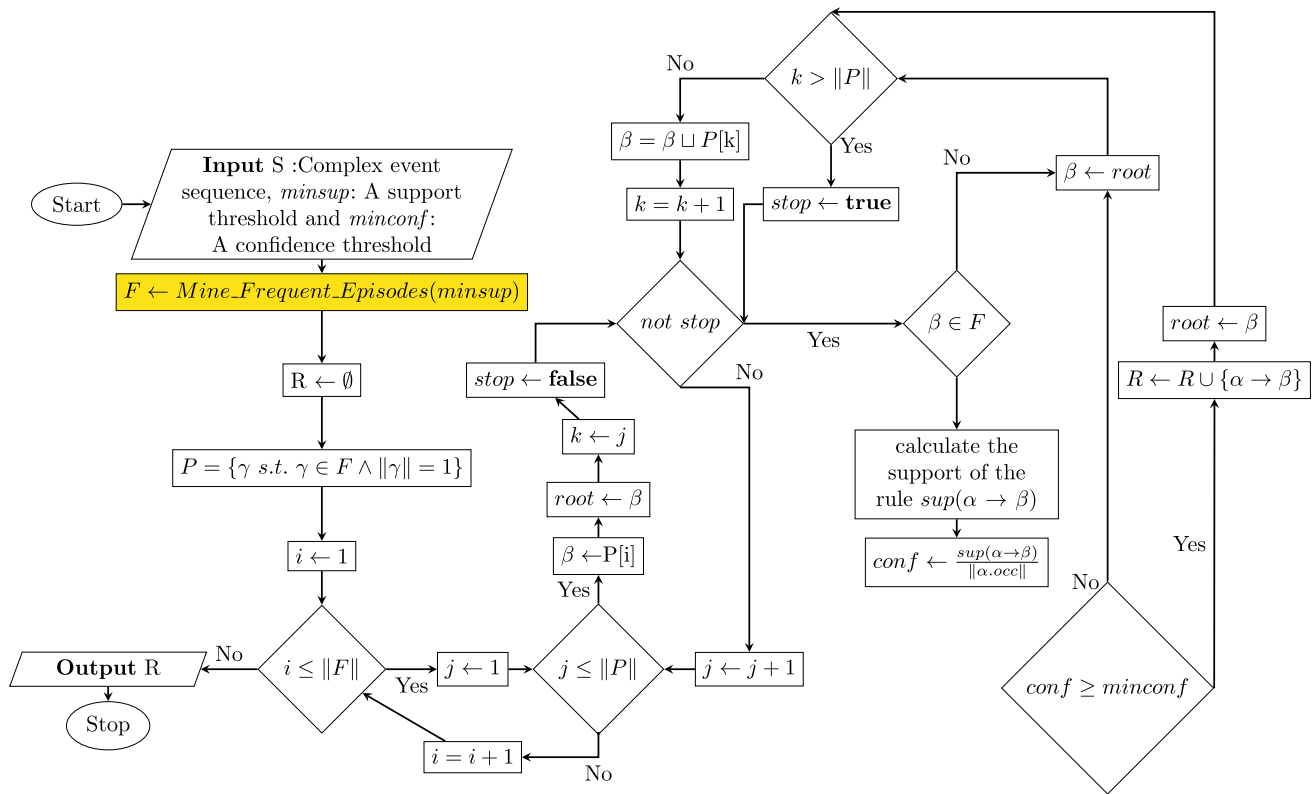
Start

**Input** S :Complex event sequence, *minsup*: A support threshold and *minconf*: A confidence threshold

$F \leftarrow Mine\_Frequent\_Episodes(minsup)$

R $\leftarrow \emptyset$

$P = \{\gamma \ s.t. \ \gamma \in F \wedge \|\gamma\| = 1\}$

$i \leftarrow 1$

$i \leq \|F\|$

No

**Output** R

Stop

Yes

$i = i + 1$

$j \leftarrow 1$

$j \leq \|P\|$

No

Yes

$\beta \leftarrow$P[i]

$root \leftarrow \beta$

$k \leftarrow j$

$stop \leftarrow$ **false**

$not \ stop$

No

$j \leftarrow j + 1$

Yes

No

$\beta = \beta \sqcup P$[k]

$k = k + 1$

$k > \|P\|$

Yes

$stop \leftarrow$ **true**

$\beta \in F$

No

$\beta \leftarrow root$

calculate the support of the rule $sup(\alpha \rightarrow \beta)$

$conf \leftarrow \frac{sup(\alpha \rightarrow \beta)}{\|\alpha.occ\|}$

$conf \geq minconf$

No

Yes

$R \leftarrow R \cup \{\alpha \rightarrow \beta\}$

$root \leftarrow \beta$